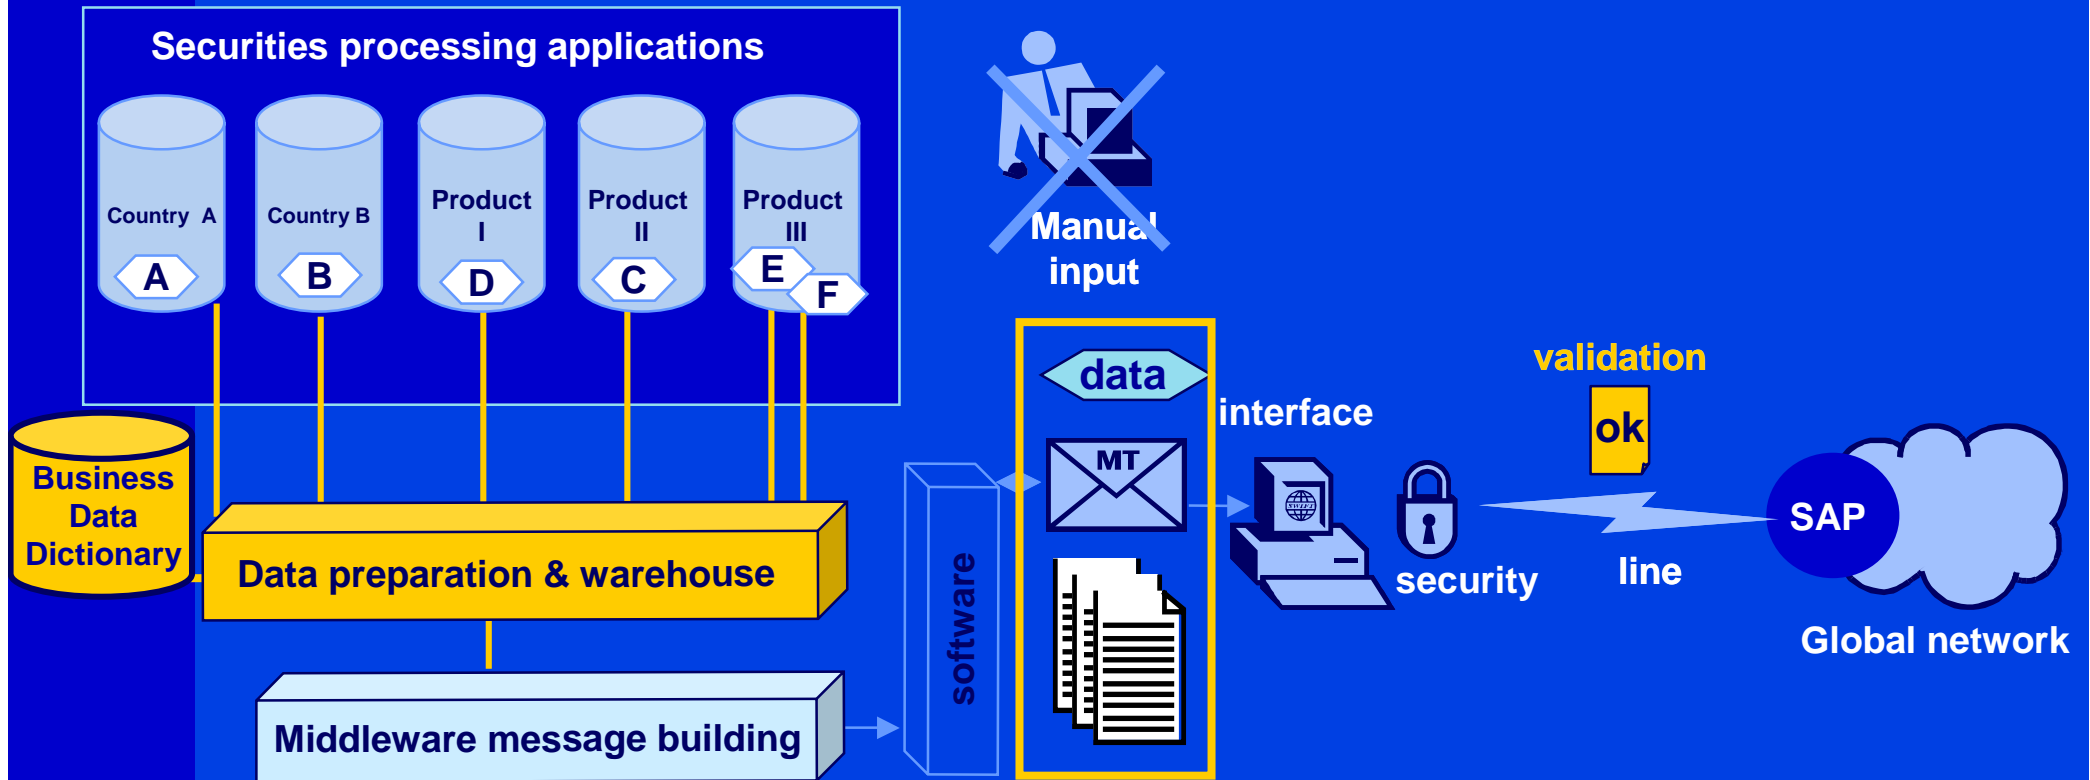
Securities processing applications

Country A
A

Country B
B

Product I
D

Product II
C

Product III
E
F

Manual input

Business Data Dictionary

Data preparation & warehouse

Middleware message building

software

data

MT

interface

security

validation

ok

line

SAP

Global network